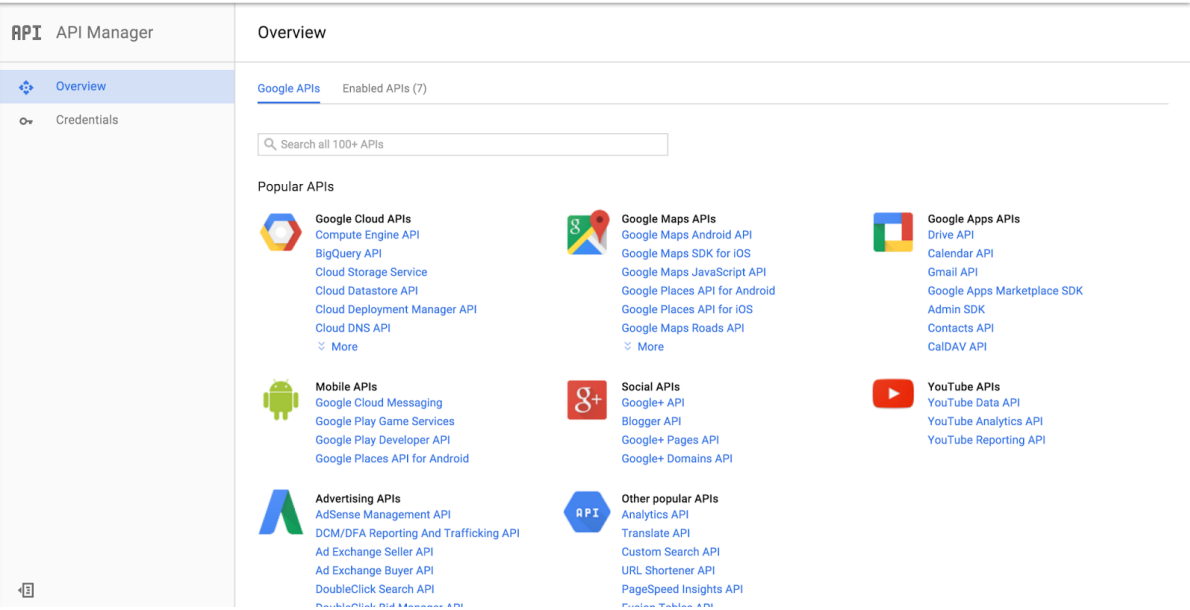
API API Manager

Overview

Credentials

Overview

Google APIs Enabled APIs (7)

Search all 100+ APIs

Popular APIs

Google Cloud APIs
Compute Engine API
BigQuery API
Cloud Storage Service
Cloud Datastore API
Cloud Deployment Manager API
Cloud DNS API
More

Google Maps APIs
Google Maps Android API
Google Maps SDK for iOS
Google Maps JavaScript API
Google Places API for Android
Google Places API for iOS
Google Maps Roads API
More

Google Apps APIs
Drive API
Calendar API
Gmail API
Google Apps Marketplace SDK
Admin SDK
Contacts API
CalDAV API

Mobile APIs
Google Cloud Messaging
Google Play Game Services
Google Play Developer API
Google Places API for Android

Social APIs
Google+ API
Blogger API
Google+ Pages API
Google+ Domains API

YouTube APIs
YouTube Data API
YouTube Analytics API
YouTube Reporting API

Advertising APIs
AdSense Management API
DCM/DFA Reporting And Trafficking API
Ad Exchange Seller API
Ad Exchange Buyer API
DoubleClick Search API
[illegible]

Other popular APIs
API
Analytics API
Translate API
Custom Search API
URL Shortener API
PageSpeed Insights API
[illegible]